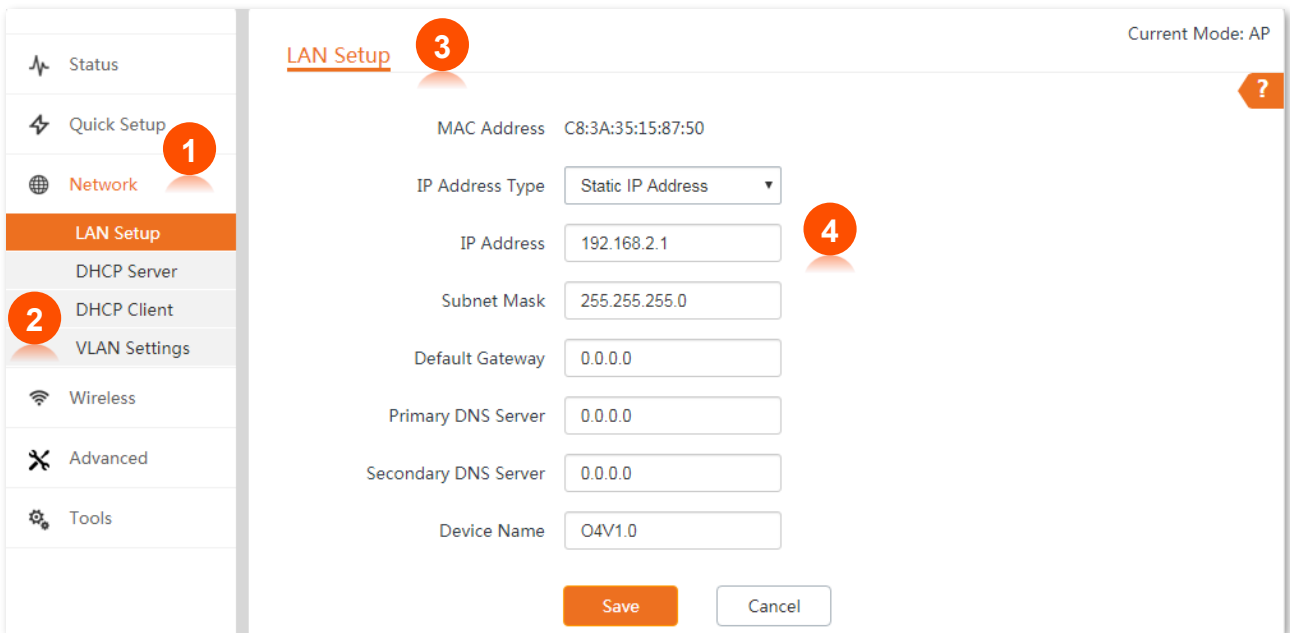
Status
Quick Setup
1
Network
LAN Setup
DHCP Server
2
DHCP Client
VLAN Settings
Wireless
Advanced
Tools

LAN Setup
3
Current Mode: AP
?

MAC Address C8:3A:35:15:87:50
IP Address Type Static IP Address
4
IP Address 192.168.2.1
Subnet Mask 255.255.255.0
Default Gateway 0.0.0.0
Primary DNS Server 0.0.0.0
Secondary DNS Server 0.0.0.0
Device Name O4V1.0

Save
Cancel